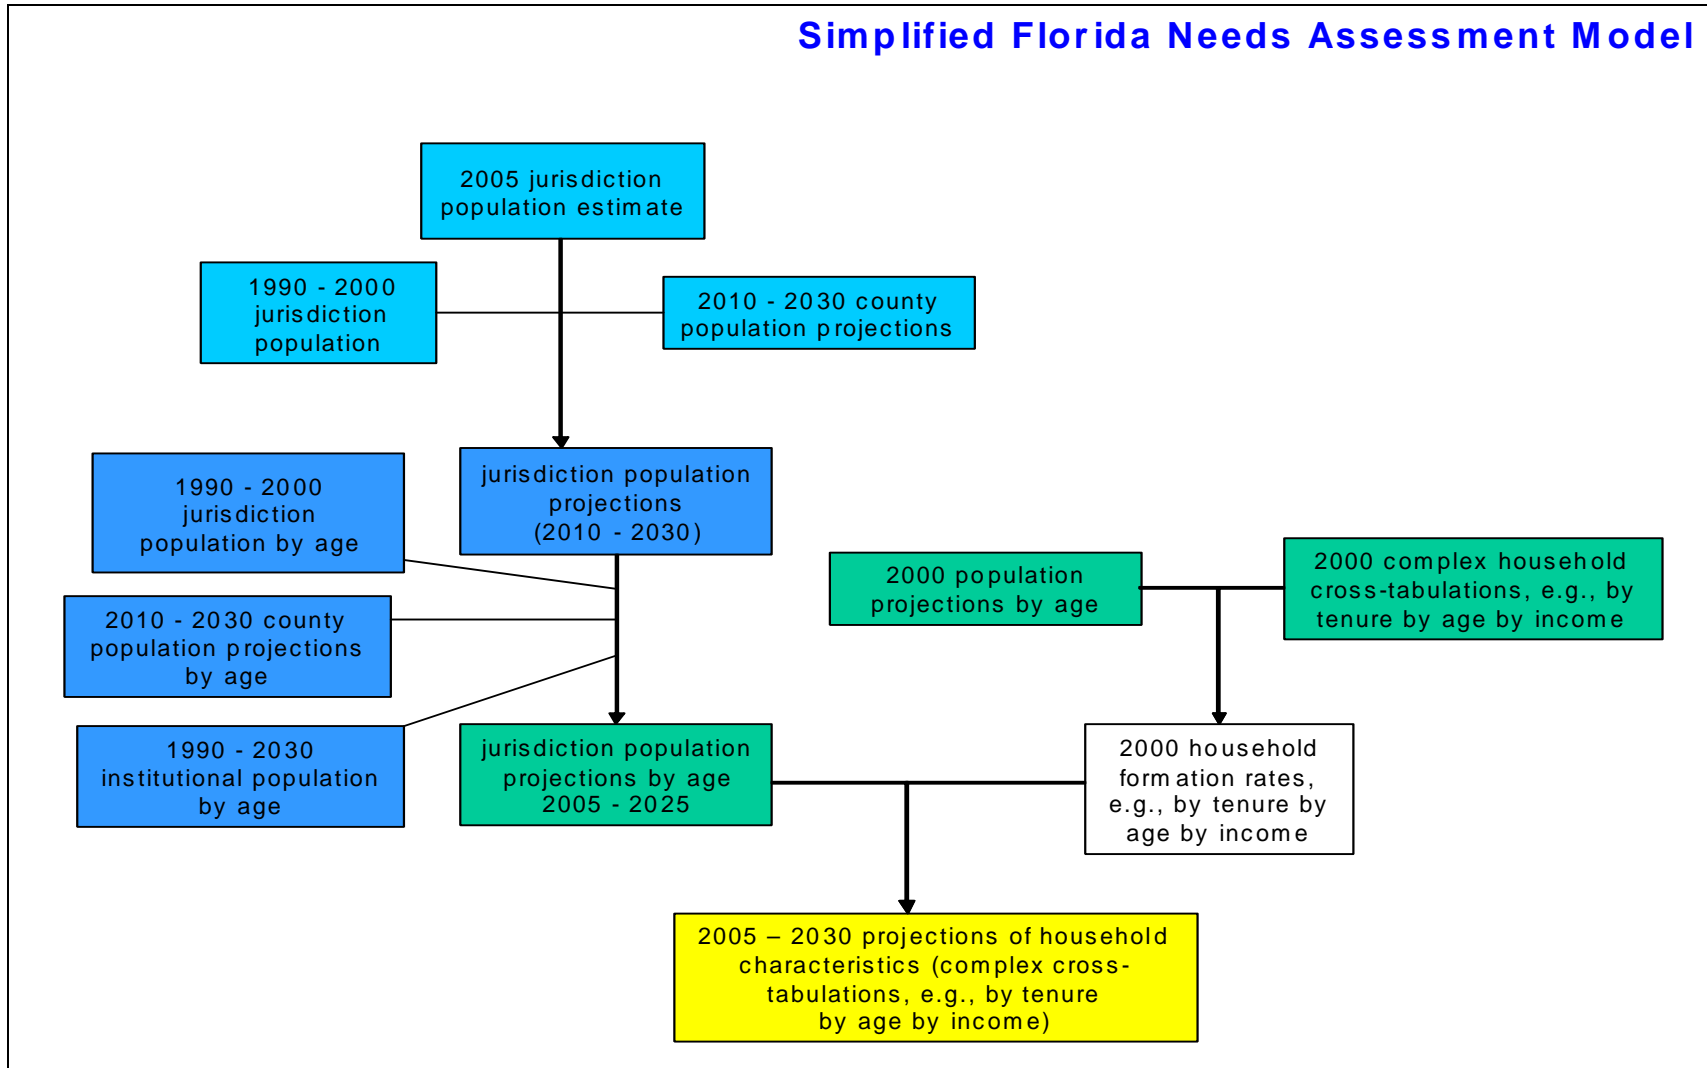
Simplified Florida Needs Assessment Model

2005 jurisdiction population estimate

1990 - 2000 jurisdiction population

2010 - 2030 county population projections

1990 - 2000 jurisdiction population by age

jurisdiction population projections (2010 - 2030)

2000 population projections by age

2000 complex household cross-tabulations, e.g., by tenure by age by income

2010 - 2030 county population projections by age

1990 - 2030 institutional population by age

jurisdiction population projections by age 2005 - 2025

2000 household formation rates, e.g., by tenure by age by income

2005 – 2030 projections of household characteristics (complex cross-tabulations, e.g., by tenure by age by income)